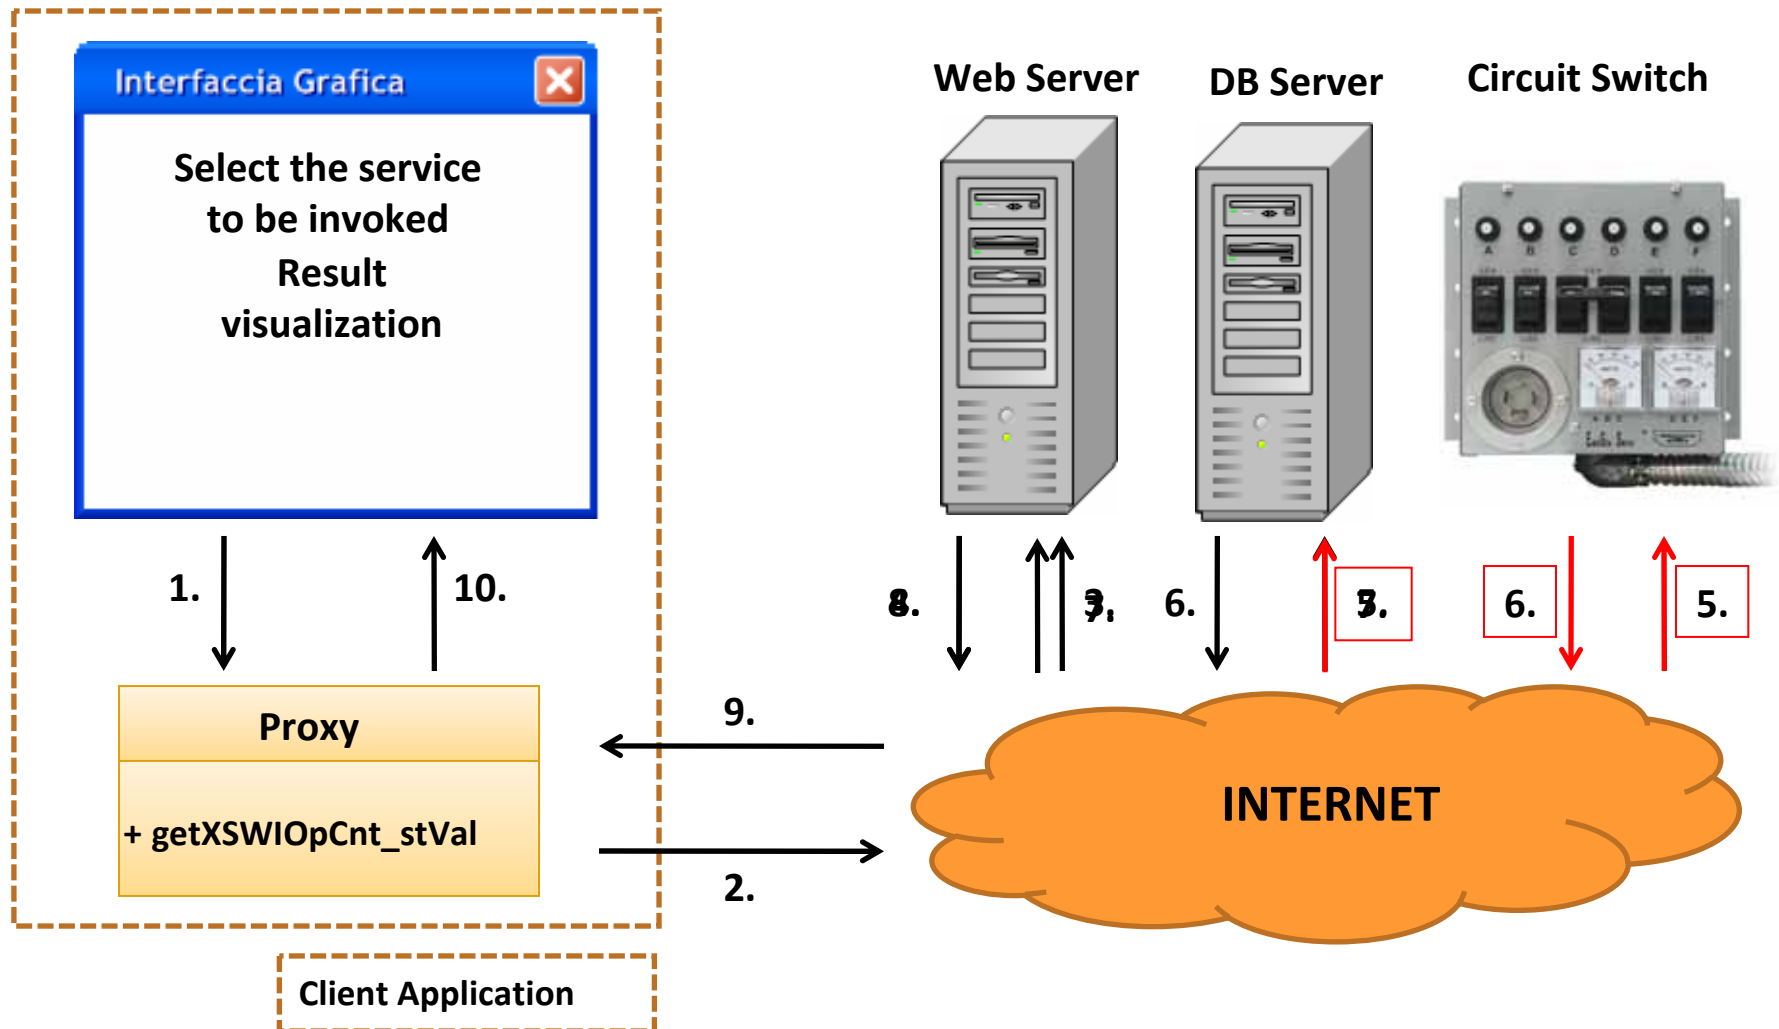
Interfaccia Grafica

Select the service to be invoked
Result visualization

1.

10.

Proxy

+ getXSWIOpCnt_stVal

9.

2.

Client Application

Web Server

DB Server

Circuit Switch

8.

3.

6.

3.

6.

5.

INTERNET